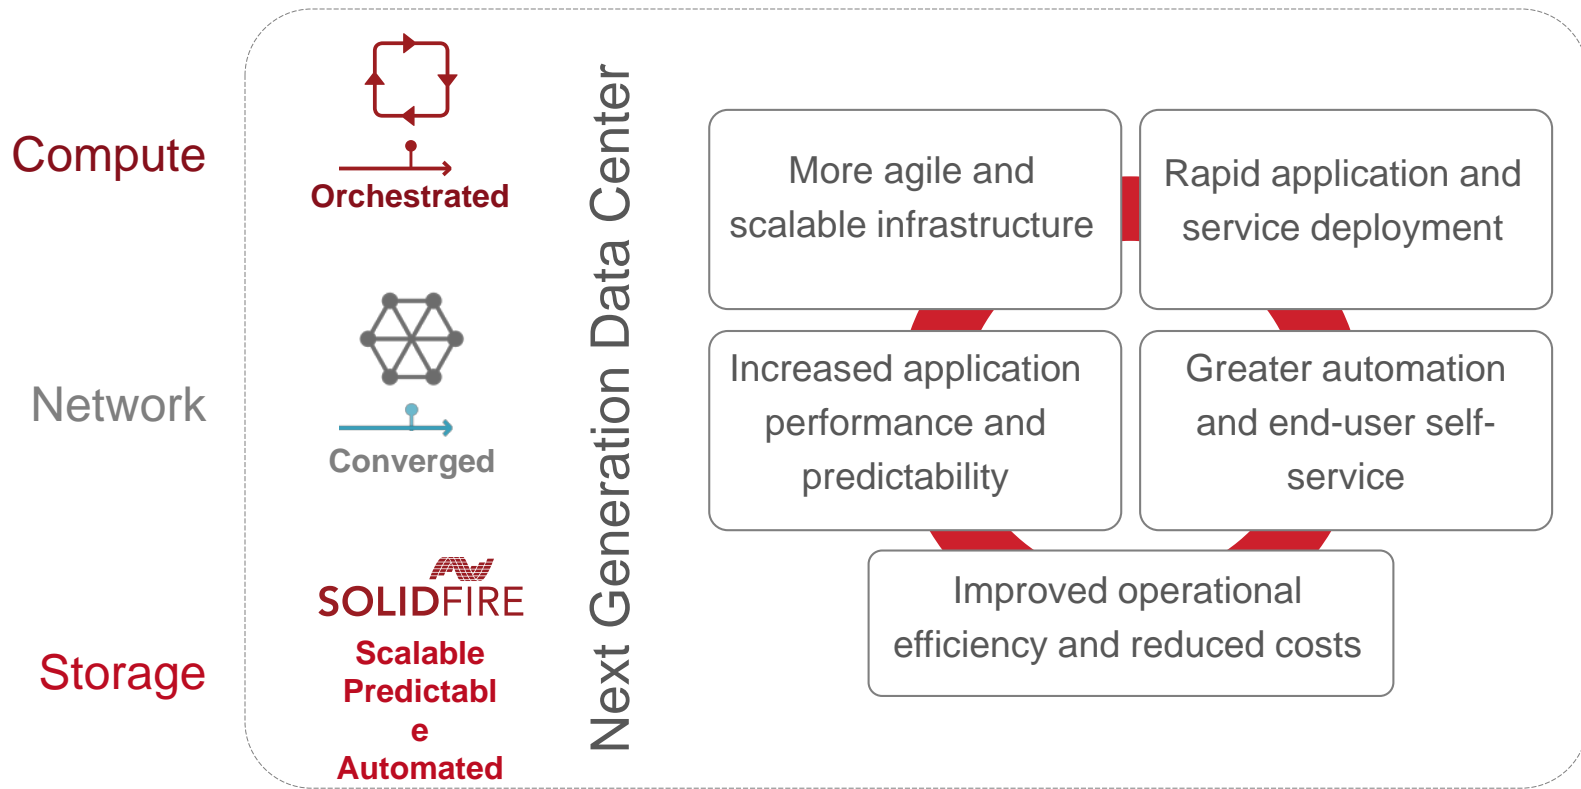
Compute

Network

Storage

Orchestrated

Converged

SOLIDFIRE

Scalable
Predictabl
e
Automated

Next Generation Data Center

More agile and scalable infrastructure

Rapid application and service deployment

Increased application performance and predictability

Greater automation and end-user self-service

Improved operational efficiency and reduced costs